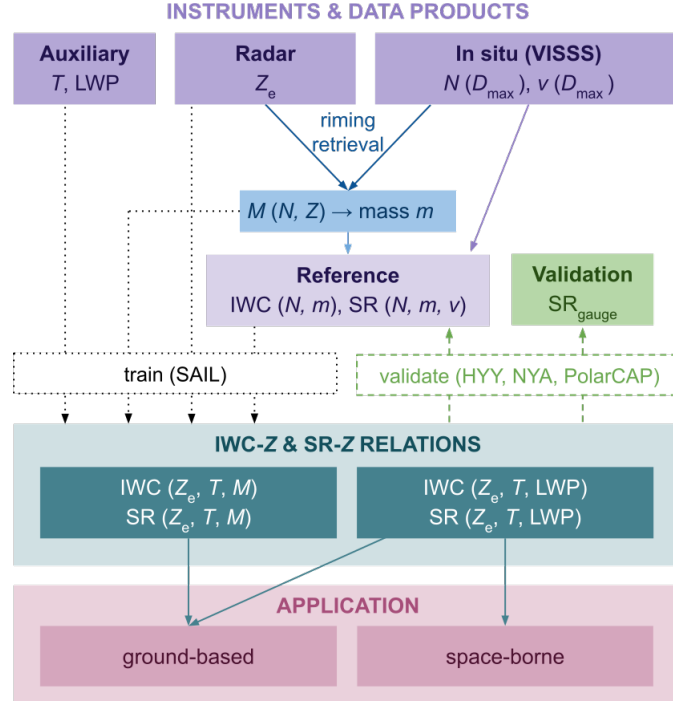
INSTRUMENTS & DATA PRODUCTS

Auxiliary
$T$, LWP

Radar
$Z_e$

In situ (VISSS)
$N(D_{max})$, $v(D_{max})$

riming retrieval

$M(N, Z) \rightarrow$ mass $m$

Reference
IWC ($N$, $m$), SR ($N$, $m$, $v$)

Validation
$SR_{gauge}$

train (SAIL)

validate (HYY, NYA, PolarCAP)

IWC-$Z$ & SR-$Z$ RELATIONS

IWC ($Z_e$, $T$, $M$)
SR ($Z_e$, $T$, $M$)

IWC ($Z_e$, $T$, LWP)
SR ($Z_e$, $T$, LWP)

APPLICATION

ground-based

space-borne